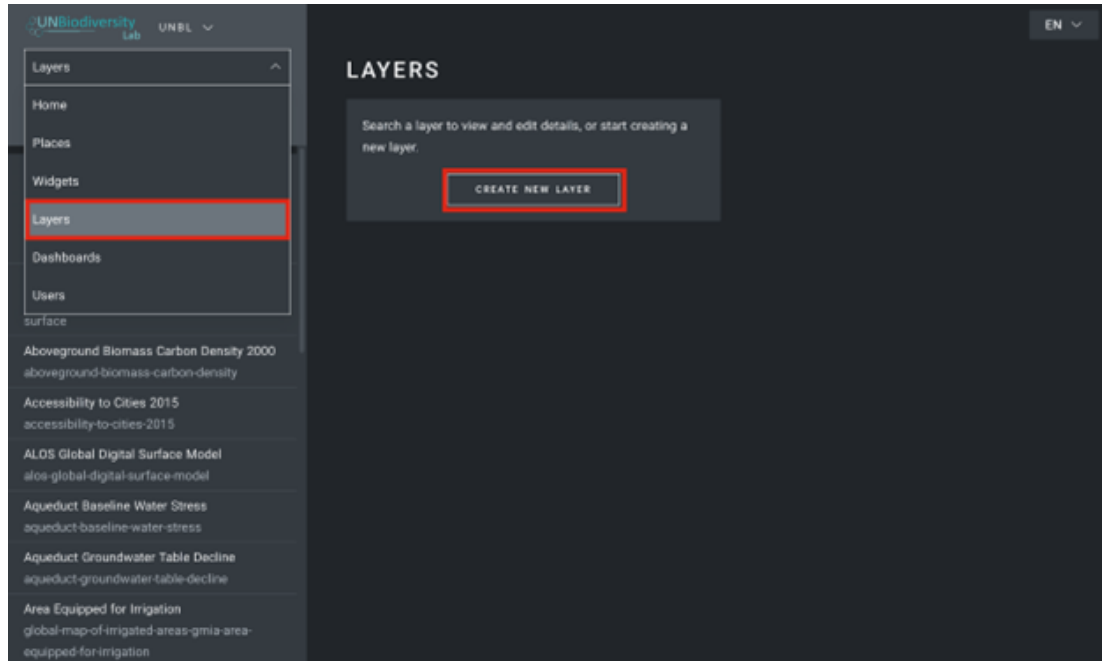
UNBiodiversity Lab UNBL

Layers

Home

Places

Widgets

Layers

Dashboards

Users

surface

Aboveground Biomass Carbon Density 2000
aboveground-biomass-carbon-density

Accessibility to Cities 2015
accessibility-to-cities-2015

ALOS Global Digital Surface Model
alos-global-digital-surface-model

Aqueduct Baseline Water Stress
aqueduct-baseline-water-stress

Aqueduct Groundwater Table Decline
aqueduct-groundwater-table-decline

Area Equipped for Irrigation
global-map-of-irrigated-areas-gmia-area-equipped-for-irrigation

EN

LAYERS

Search a layer to view and edit details, or start creating a new layer.

CREATE NEW LAYER